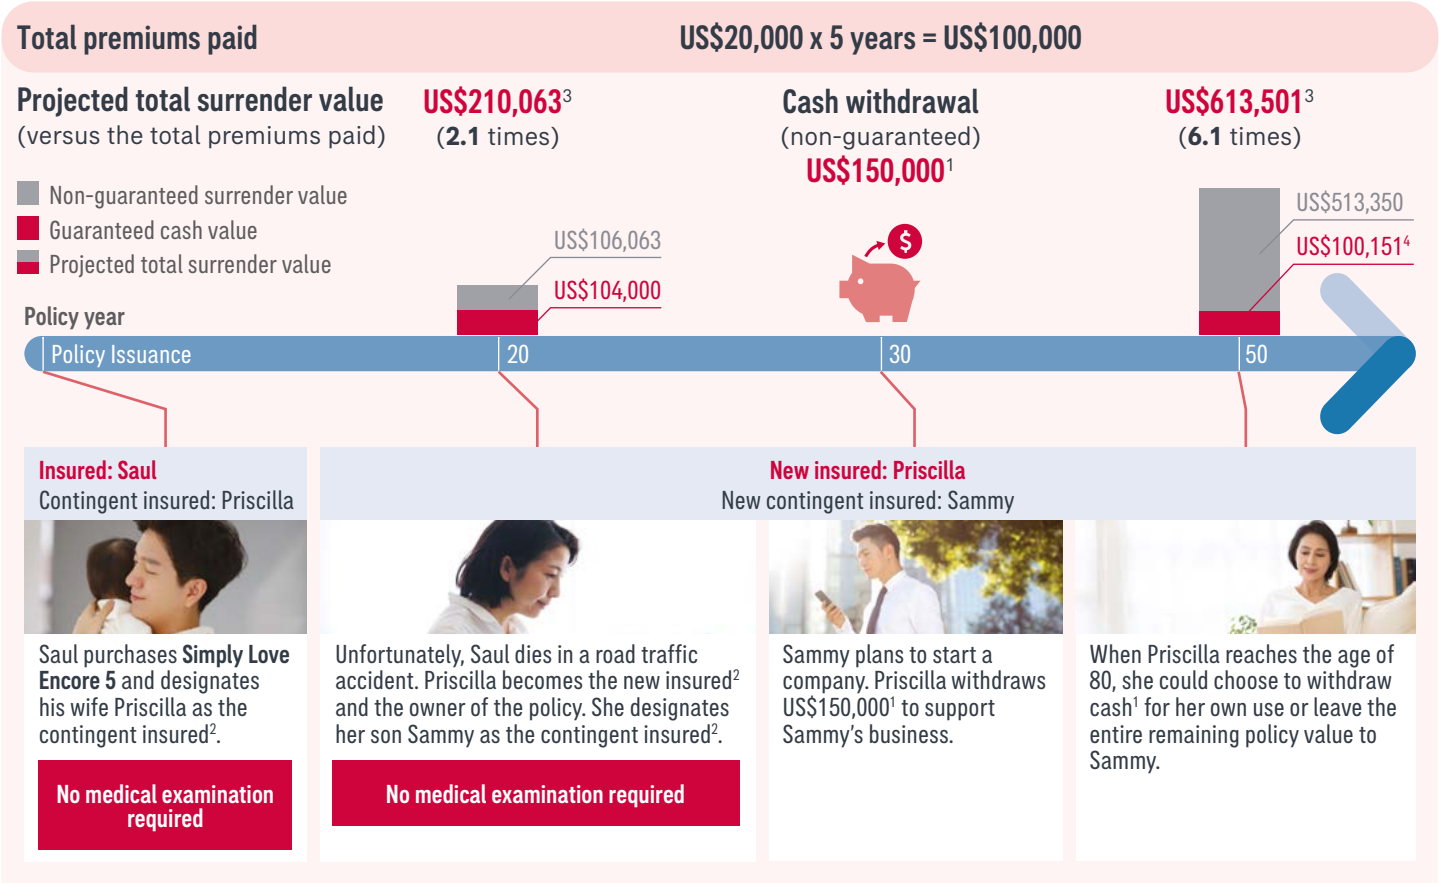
Total premiums paid US$20,000 x 5 years = US$100,000

Projected total surrender value (versus the total premiums paid)

US$210,063$^3$ (2.1 times)

Cash withdrawal (non-guaranteed) US$150,000$^1$

US$613,501$^3$ (6.1 times)

Non-guaranteed surrender value
Guaranteed cash value
Projected total surrender value

US$106,063
US$104,000

US$513,350
US$100,151$^4$

Policy year
Policy Issuance 20 30 50

Insured: Saul
Contingent insured: Priscilla

New insured: Priscilla
New contingent insured: Sammy

Saul purchases Simply Love Encore 5 and designates his wife Priscilla as the contingent insured$^2$.

No medical examination required

Unfortunately, Saul dies in a road traffic accident. Priscilla becomes the new insured$^2$ and the owner of the policy. She designates her son Sammy as the contingent insured$^2$.

No medical examination required

Sammy plans to start a company. Priscilla withdraws US$150,000$^1$ to support Sammy's business.

When Priscilla reaches the age of 80, she could choose to withdraw cash$^1$ for her own use or leave the entire remaining policy value to Sammy.